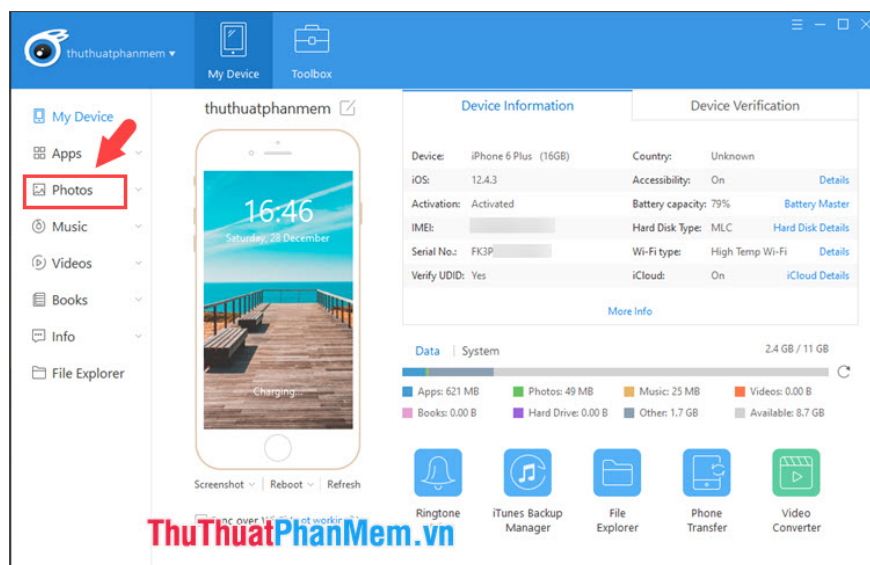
thuthuatphanmem ▾

My Device

Toolbox

My Device

Apps

Photos

Music

Videos

Books

Info

File Explorer

thuthuatphanmem

16:46

Saturday, 28 December

Charging...

Screenshot | Reboot | Refresh

Sync over Wi-Fi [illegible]

Device Information

Device Verification

| | | | | |
|---|---|---|---|---|
| Device: | iPhone 6 Plus (16GB) | Country: | Unknown | |
| iOS: | 12.4.3 | Accessibility: | On | Details |
| Activation: | Activated | Battery capacity: | 79% | Battery Master |
| IMEI: | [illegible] | Hard Disk Type: | MLC | Hard Disk Details |
| Serial No.: | FK3P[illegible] | Wi-Fi type: | High Temp Wi-Fi | Details |
| Verify UDID: | Yes | iCloud: | On | iCloud Details |

More Info

Data | System

2.4 GB / 11 GB

Apps: 621 MB
Photos: 49 MB
Music: 25 MB
Videos: 0.00 B
Books: 0.00 B
Hard Drive: 0.00 B
Other: 1.7 GB
Available: 8.7 GB

Ringtone

iTunes Backup Manager

File Explorer

Phone Transfer

Video Converter

ThuThuatPhanMem.vn